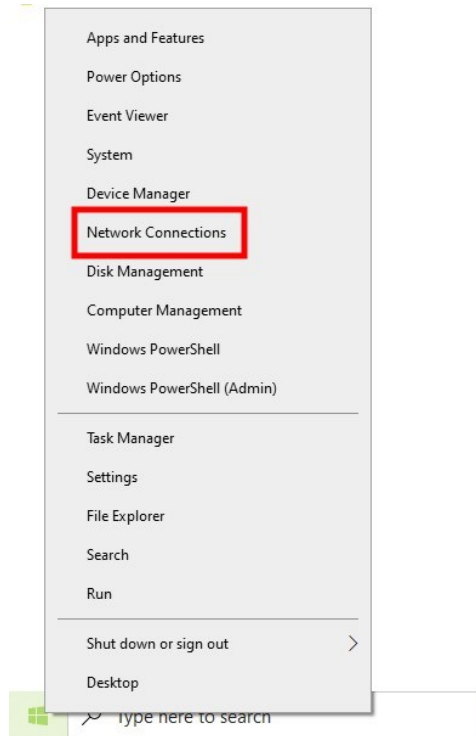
Apps and Features

Power Options

Event Viewer

System

Device Manager

Network Connections

Disk Management

Computer Management

Windows PowerShell

Windows PowerShell (Admin)

Task Manager

Settings

File Explorer

Search

Run

Shut down or sign out

Desktop

Type here to search